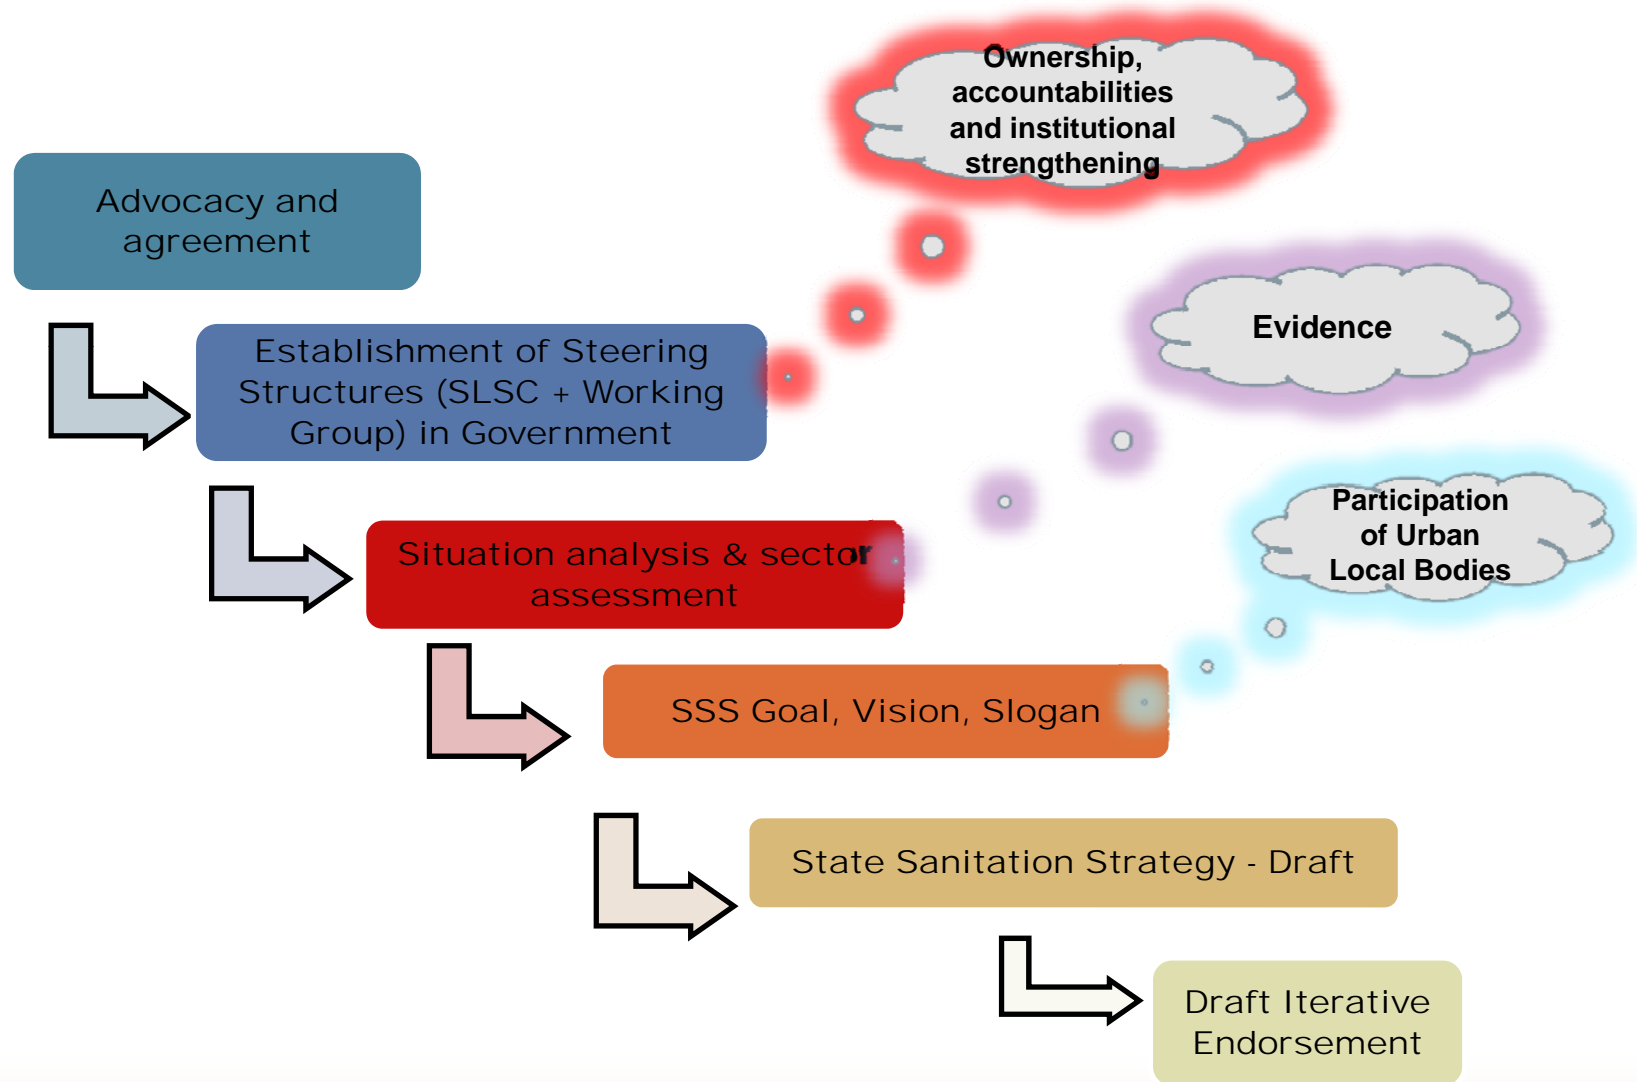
Ownership, accountabilities and institutional strengthening

Advocacy and agreement

Evidence

Establishment of Steering Structures (SLSC + Working Group) in Government

Participation of Urban Local Bodies

Situation analysis & sector assessment

SSS Goal, Vision, Slogan

State Sanitation Strategy - Draft

Draft Iterative Endorsement